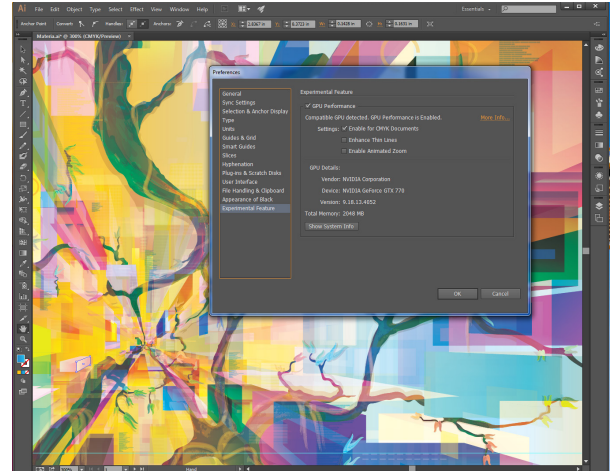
Ai File Edit Object Type Select Effect View Window Help

Essentials

Anchor Point Convert: Handles: Anchors:

Materia.ai* @ 300% (CMYK/Preview)

Preferences

General
Sync Settings
Selection & Anchor Display
Type
Units
Guides & Grid
Smart Guides
Slices
Hyphenation
Plug-ins & Scratch Disks
User Interface
File Handling & Clipboard
Appearance of Black
Experimental Feature

Experimental Feature

✓ GPU Performance

Compatible GPU detected. GPU Performance is Enabled. More Info...

Settings: ✓ Enable for CMYK Documents

Enhance Thin Lines

Enable Animated Zoom

GPU Details:

Vendor: NVIDIA Corporation

Device: NVIDIA GeForce GTX 770

Version: 9.18.13.4052

Total Memory: 2048 MB

Show System Info

OK

Cancel

Hand